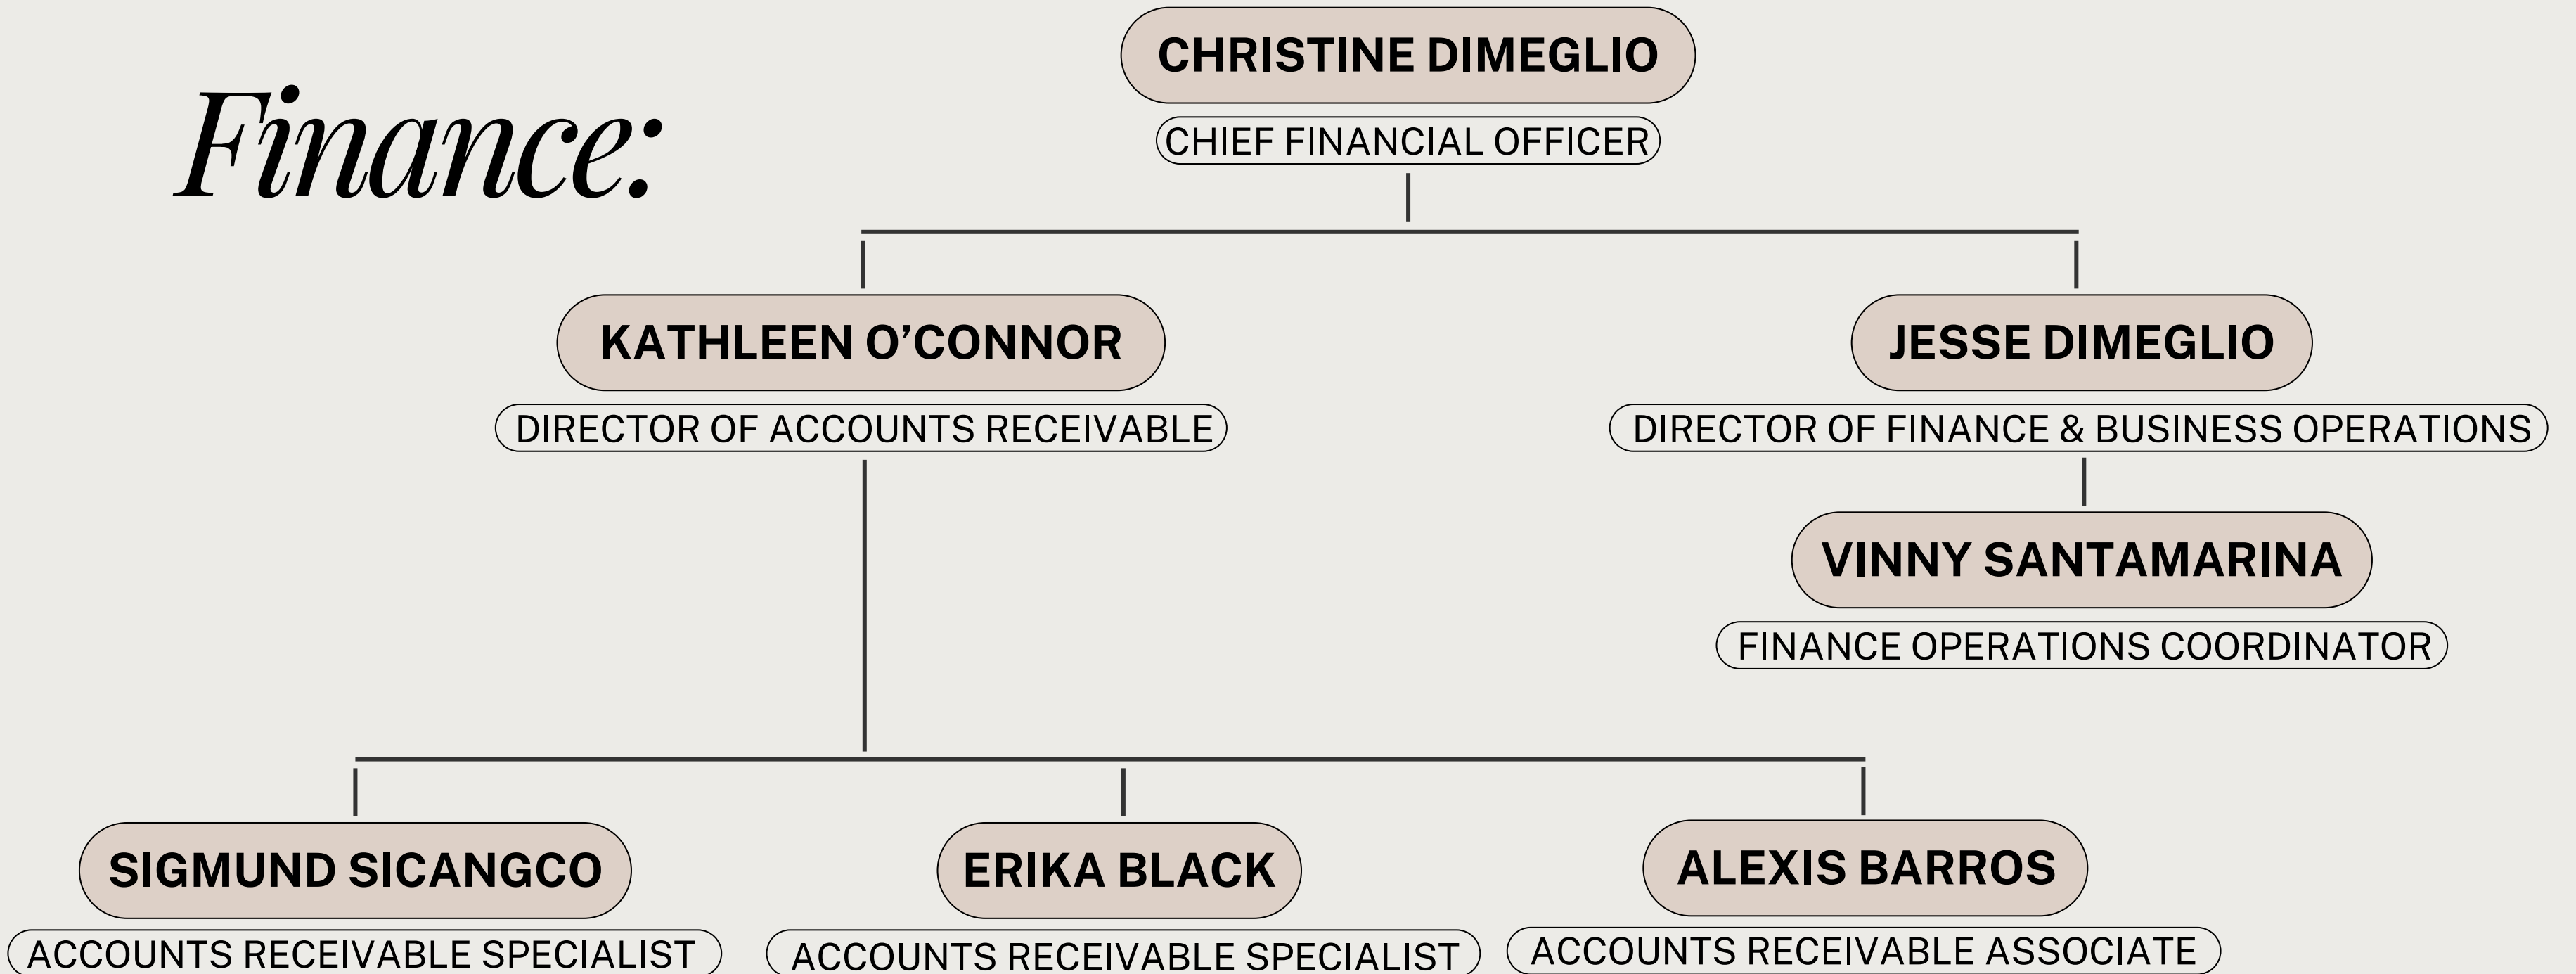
Finance:

CHRISTINE DIMEGLIO
CHIEF FINANCIAL OFFICER

KATHLEEN O’CONNOR
DIRECTOR OF ACCOUNTS RECEIVABLE

JESSE DIMEGLIO
DIRECTOR OF FINANCE & BUSINESS OPERATIONS

VINNY SANTAMARINA
FINANCE OPERATIONS COORDINATOR

SIGMUND SICANGCO
ACCOUNTS RECEIVABLE SPECIALIST

ERIKA BLACK
ACCOUNTS RECEIVABLE SPECIALIST

ALEXIS BARROS
ACCOUNTS RECEIVABLE ASSOCIATE